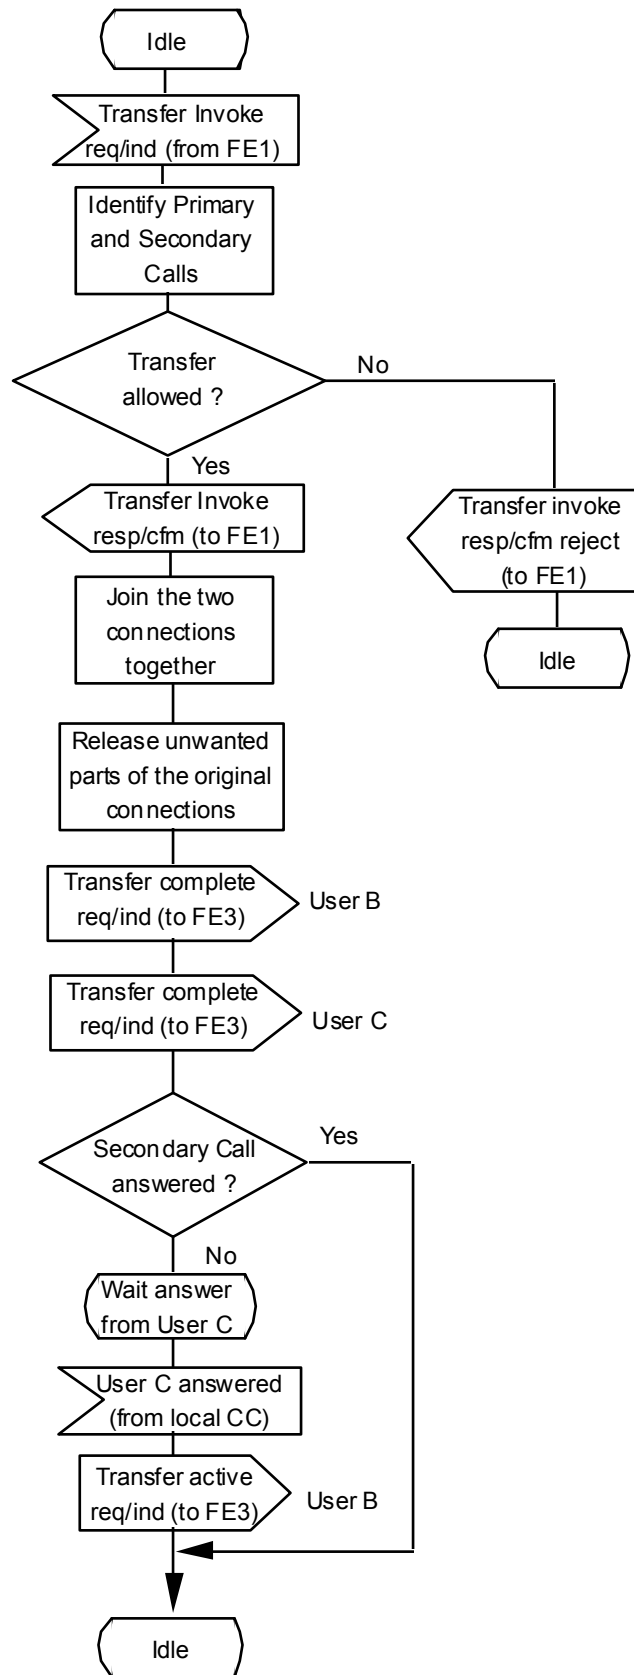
Idle

Transfer Invoke req/ind (from FE1)

Identify Primary and Secondary Calls

Transfer allowed ?

No

Yes

Transfer Invoke resp/cfm (to FE1)

Transfer invoke resp/cfm reject (to FE1)

Idle

Join the two connections together

Release unwanted parts of the original connections

Transfer complete req/ind (to FE3)

User B

Transfer complete req/ind (to FE3)

User C

Secondary Call answered ?

Yes

No

Wait answer from User C

User C answered (from local CC)

Transfer active req/ind (to FE3)

User B

Idle